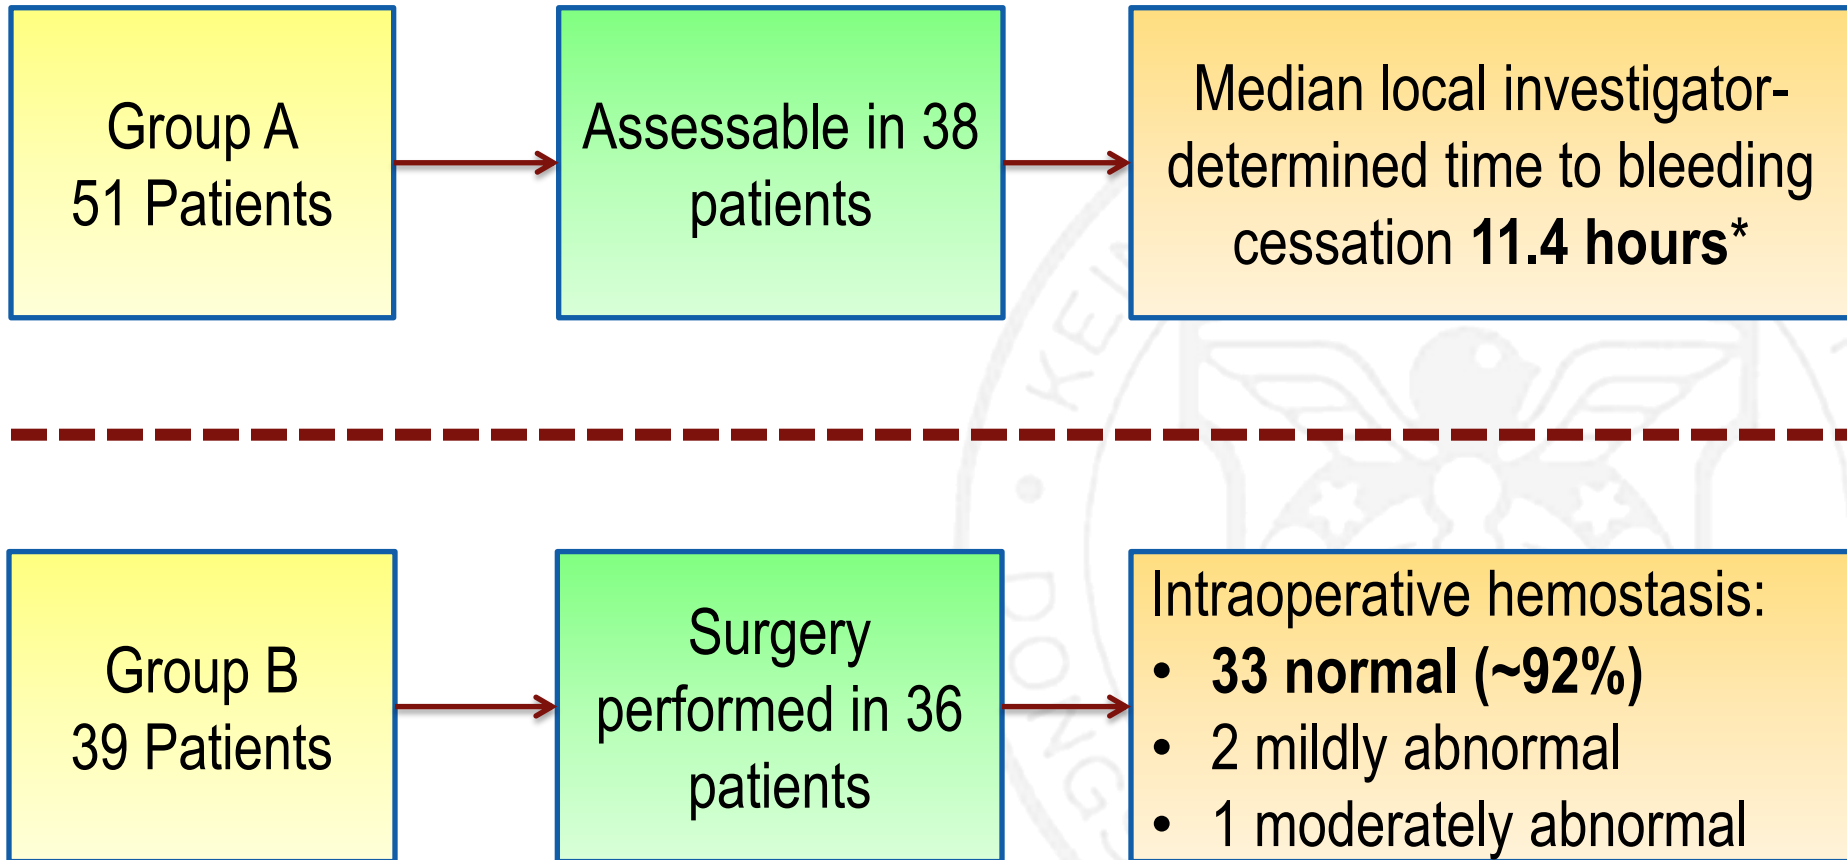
Group A
51 Patients

Assessable in 38 patients

Median local investigator-determined time to bleeding cessation **11.4 hours***

Group B
39 Patients

Surgery performed in 36 patients

Intraoperative hemostasis:
- **33 normal (~92%)**
- 2 mildly abnormal
- 1 moderately abnormal